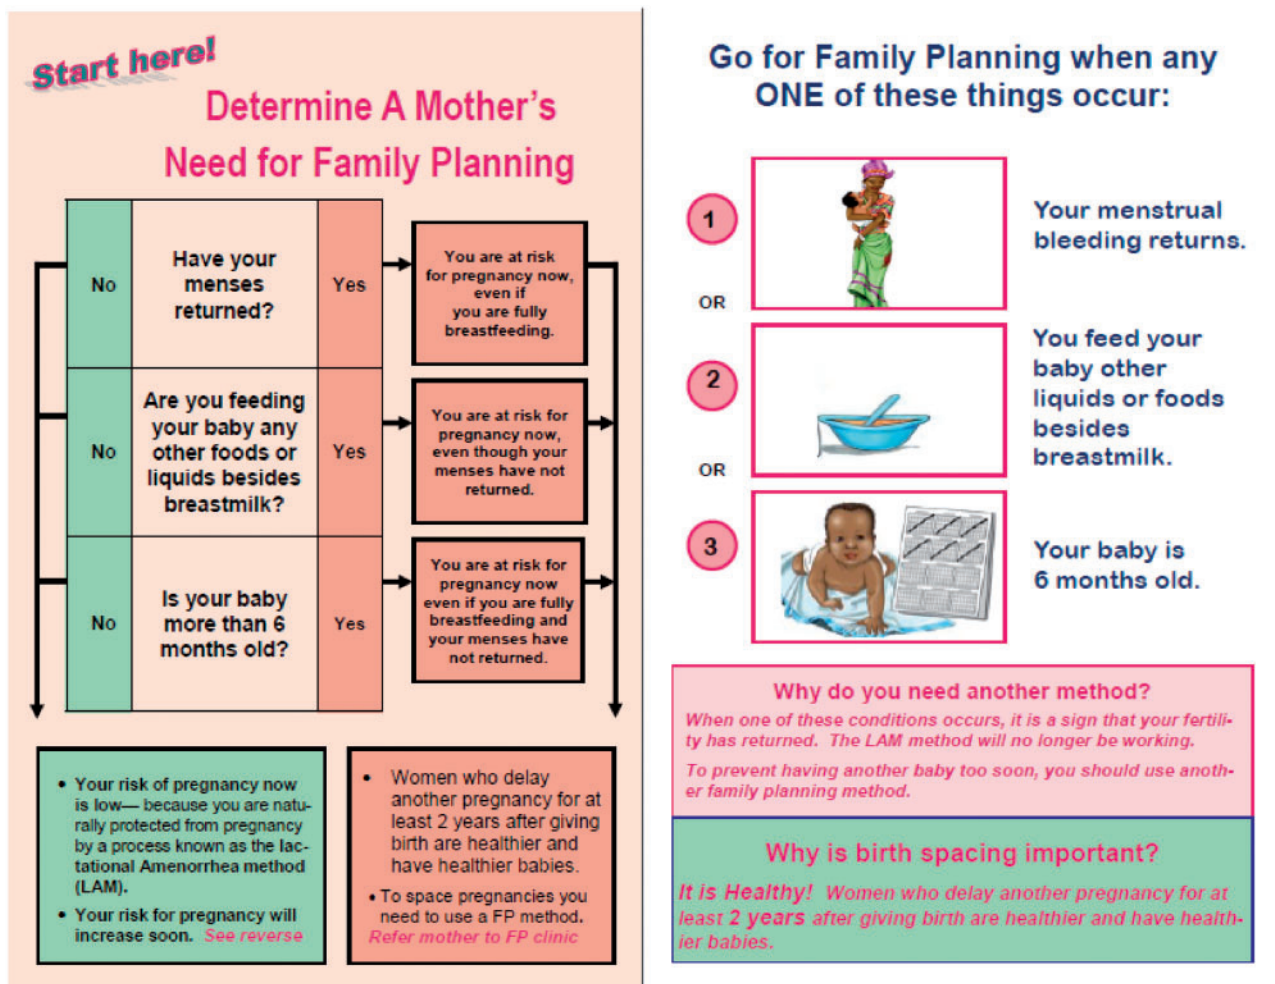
Start here!

Determine A Mother's Need for Family Planning

| No | Have your menses returned? | Yes | You are at risk for pregnancy now, even if you are fully breastfeeding. |
|---|---|---|---|
| No | Are you feeding your baby any other foods or liquids besides breastmilk? | Yes | You are at risk for pregnancy now, even though your menses have not returned. |
| No | Is your baby more than 6 months old? | Yes | You are at risk for pregnancy now even if you are fully breastfeeding and your menses have not returned. |

• Your risk of pregnancy now is low— because you are naturally protected from pregnancy by a process known as the lactational Amenorrhea method (LAM).
• Your risk for pregnancy will increase soon. See reverse

• Women who delay another pregnancy for at least 2 years after giving birth are healthier and have healthier babies.
• To space pregnancies you need to use a FP method. Refer mother to FP clinic

Go for Family Planning when any ONE of these things occur:

1 Your menstrual bleeding returns.

OR

2 You feed your baby other liquids or foods besides breastmilk.

OR

3 Your baby is 6 months old.

Why do you need another method?
When one of these conditions occurs, it is a sign that your fertility has returned. The LAM method will no longer be working.
To prevent having another baby too soon, you should use another family planning method.

Why is birth spacing important?
It is Healthy! Women who delay another pregnancy for at least 2 years after giving birth are healthier and have healthier babies.